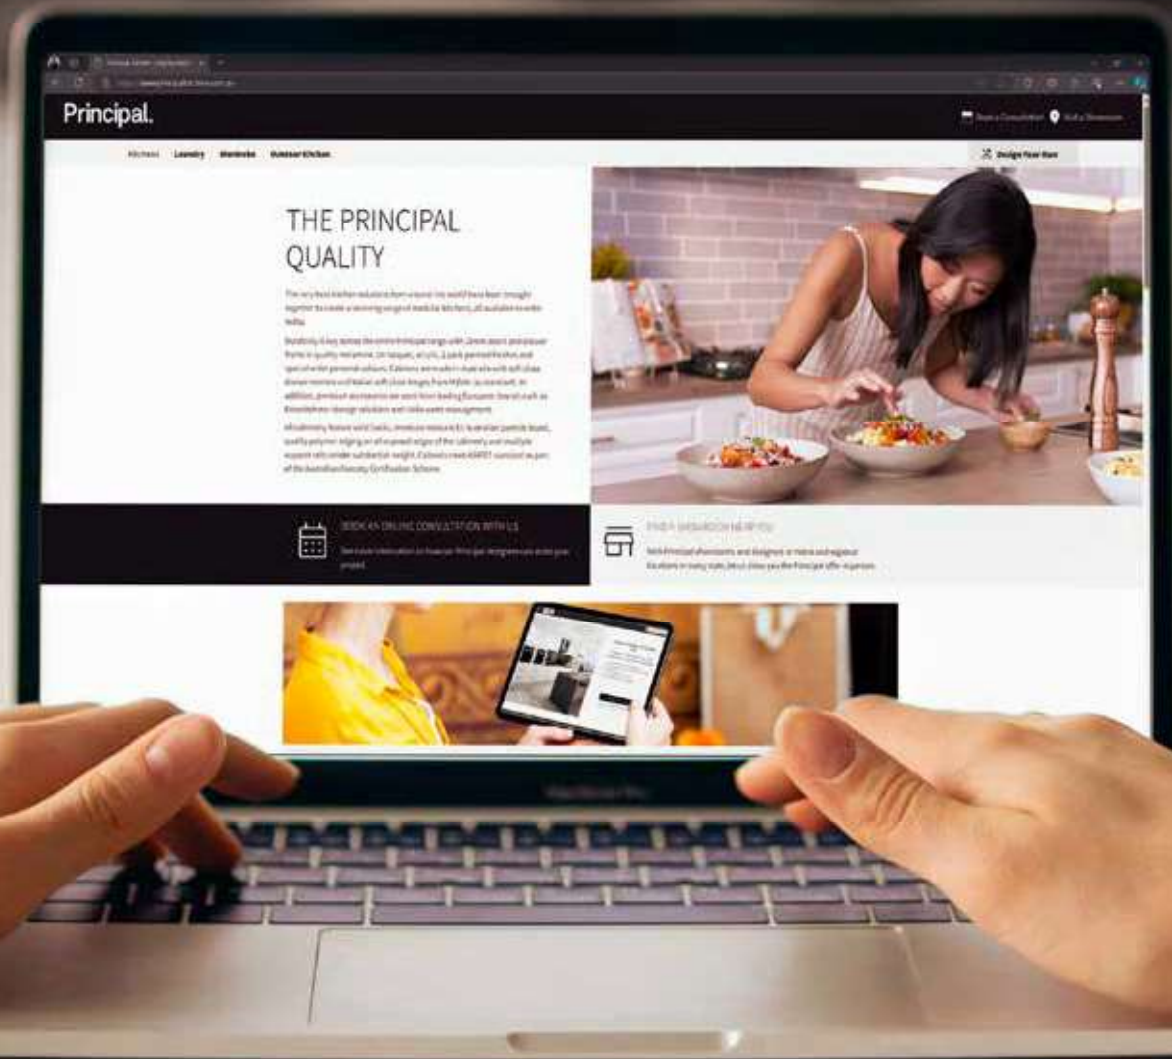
Principal.

Book a Consultation Visit a Showroom

Kitchens Laundry Wardrobe Outdoor Kitchen

Design Your Own

THE PRINCIPAL QUALITY

The very best kitchen solutions from around the world have been brought together to create a stunning range of modular kitchens, all available to order today.

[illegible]

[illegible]

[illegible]

BOOK AN ONLINE CONSULTATION WITH US

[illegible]

FIND A SHOWROOM NEAR YOU

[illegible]

MacBook Pro